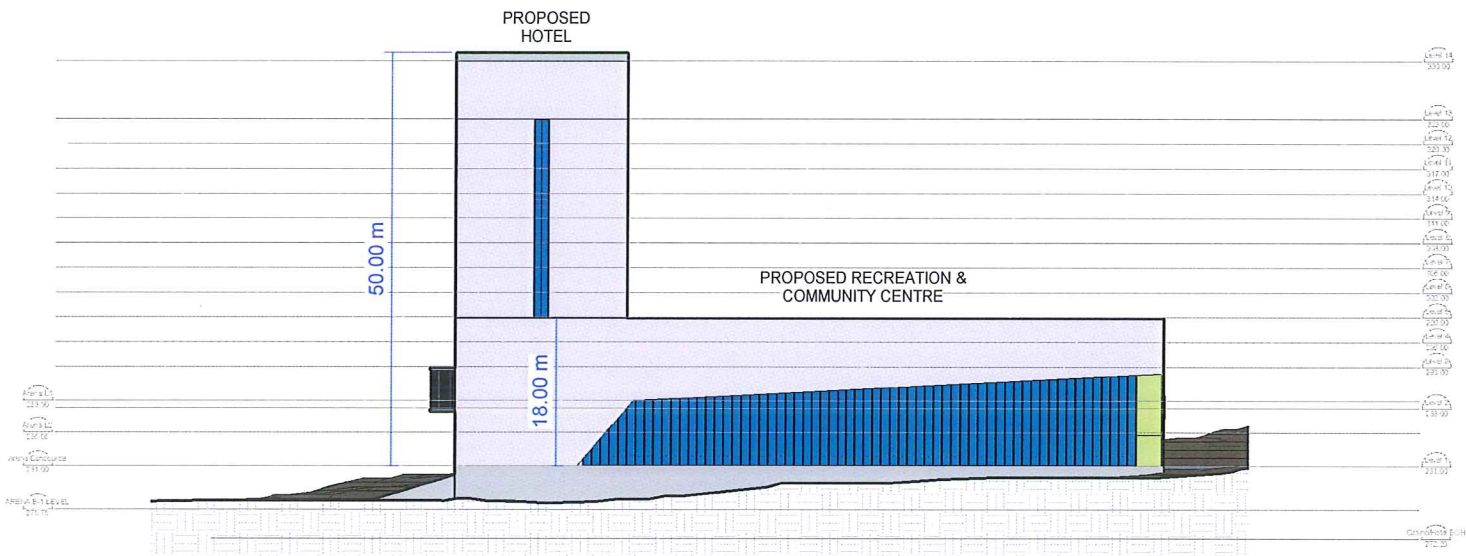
PROPOSED HOTEL

50.00 m

PROPOSED RECREATION & COMMUNITY CENTRE

18.00 m

Level 14
333.00

Level 13
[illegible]

Level 12
320.30

Level 11
317.00

Level 10
314.00

Level 9
311.00

Level 8
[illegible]

Level 7
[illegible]

Level 6
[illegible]

Level 5
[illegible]

Level 4
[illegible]

Level 3
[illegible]

Level 2
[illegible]

Level 1
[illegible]

Level G
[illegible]

Arena L1
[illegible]

Arena L0
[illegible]

Arena Concourse
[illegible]

ARENA B-1 LEVEL
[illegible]

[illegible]
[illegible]